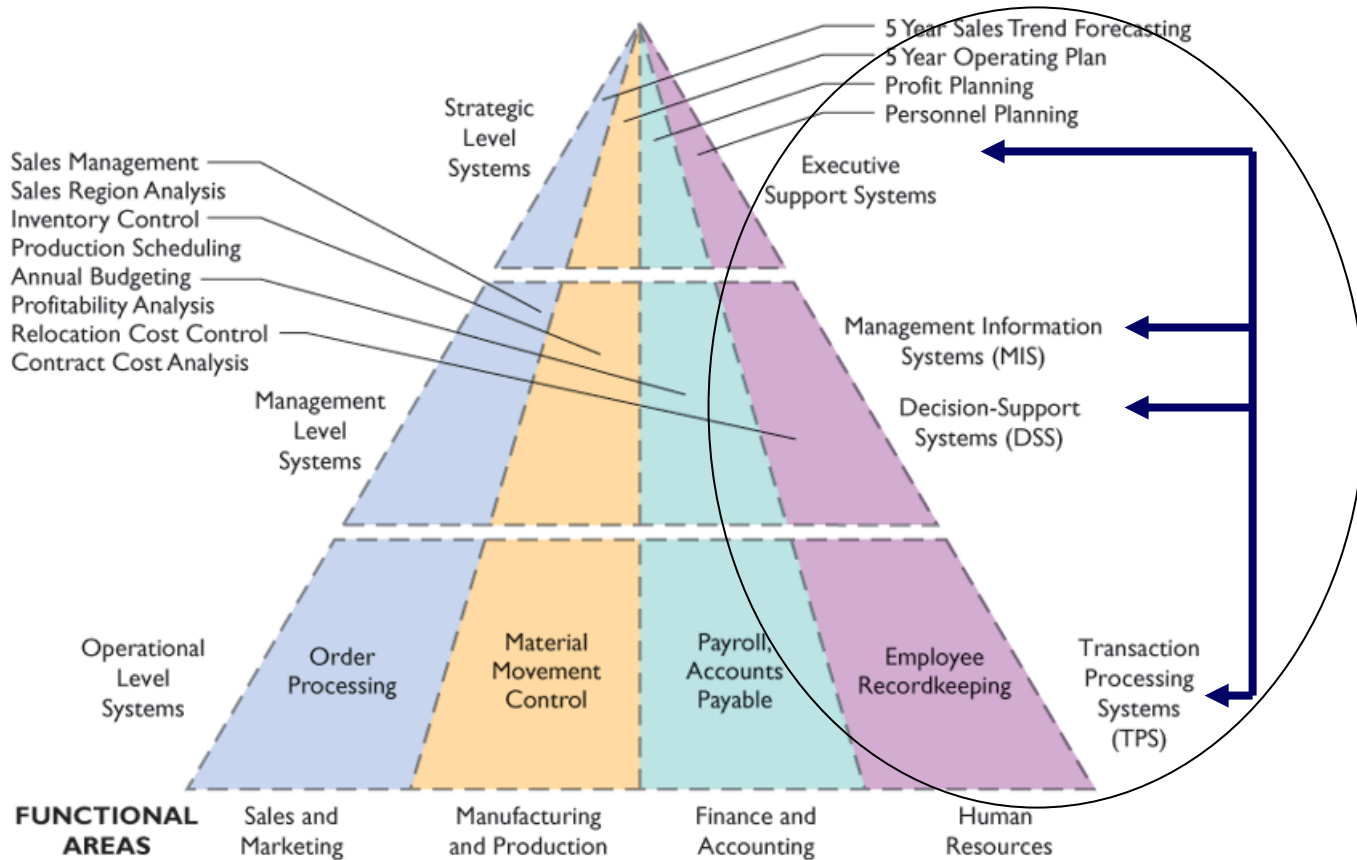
5 Year Sales Trend Forecasting
5 Year Operating Plan
Profit Planning
Personnel Planning

Strategic Level Systems

Executive Support Systems

Sales Management
Sales Region Analysis
Inventory Control
Production Scheduling
Annual Budgeting
Profitability Analysis
Relocation Cost Control
Contract Cost Analysis

Management Level Systems

Management Information Systems (MIS)

Decision-Support Systems (DSS)

Operational Level Systems

Order Processing

Material Movement Control

Payroll, Accounts Payable

Employee Recordkeeping

Transaction Processing Systems (TPS)

FUNCTIONAL AREAS

Sales and Marketing

Manufacturing and Production

Finance and Accounting

Human Resources